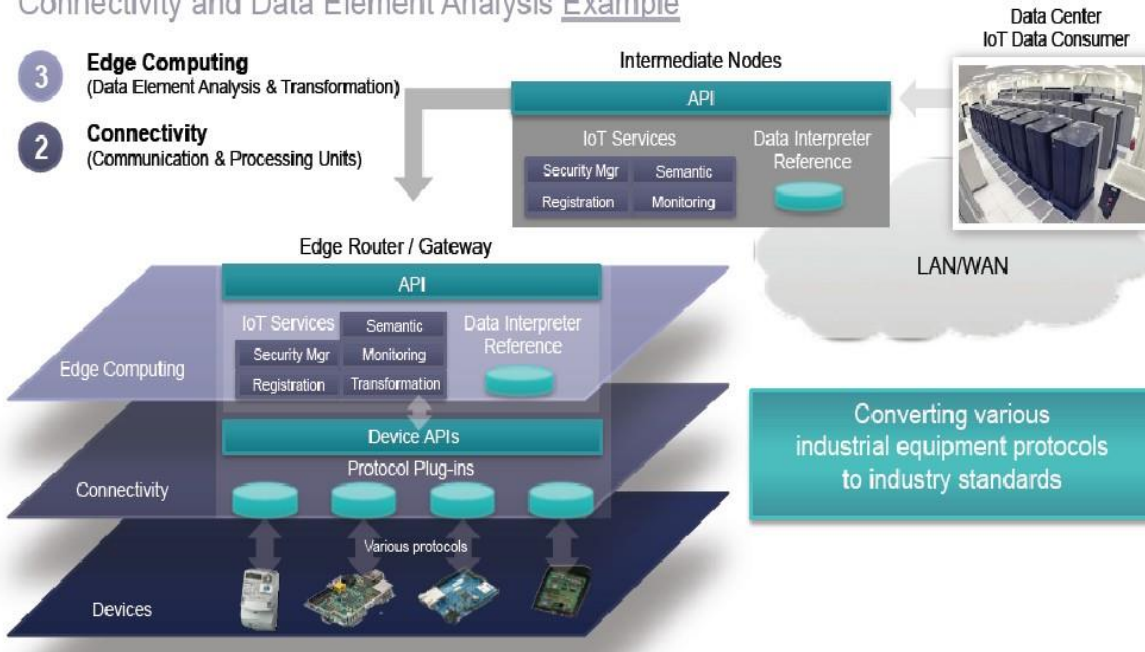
Connectivity and Data Element Analysis Example

3 Edge Computing
(Data Element Analysis & Transformation)

2 Connectivity
(Communication & Processing Units)

Intermediate Nodes

API

IoT Services

Security Mgr

Semantic

Registration

Monitoring

Data Interpreter Reference

Data Center
IoT Data Consumer

LAN/WAN

Edge Router / Gateway

API

IoT Services

Semantic

Security Mgr

Monitoring

Registration

Transformation

Data Interpreter Reference

Edge Computing

Device APIs

Protocol Plug-ins

Connectivity

Various protocols

Devices

Converting various industrial equipment protocols to industry standards